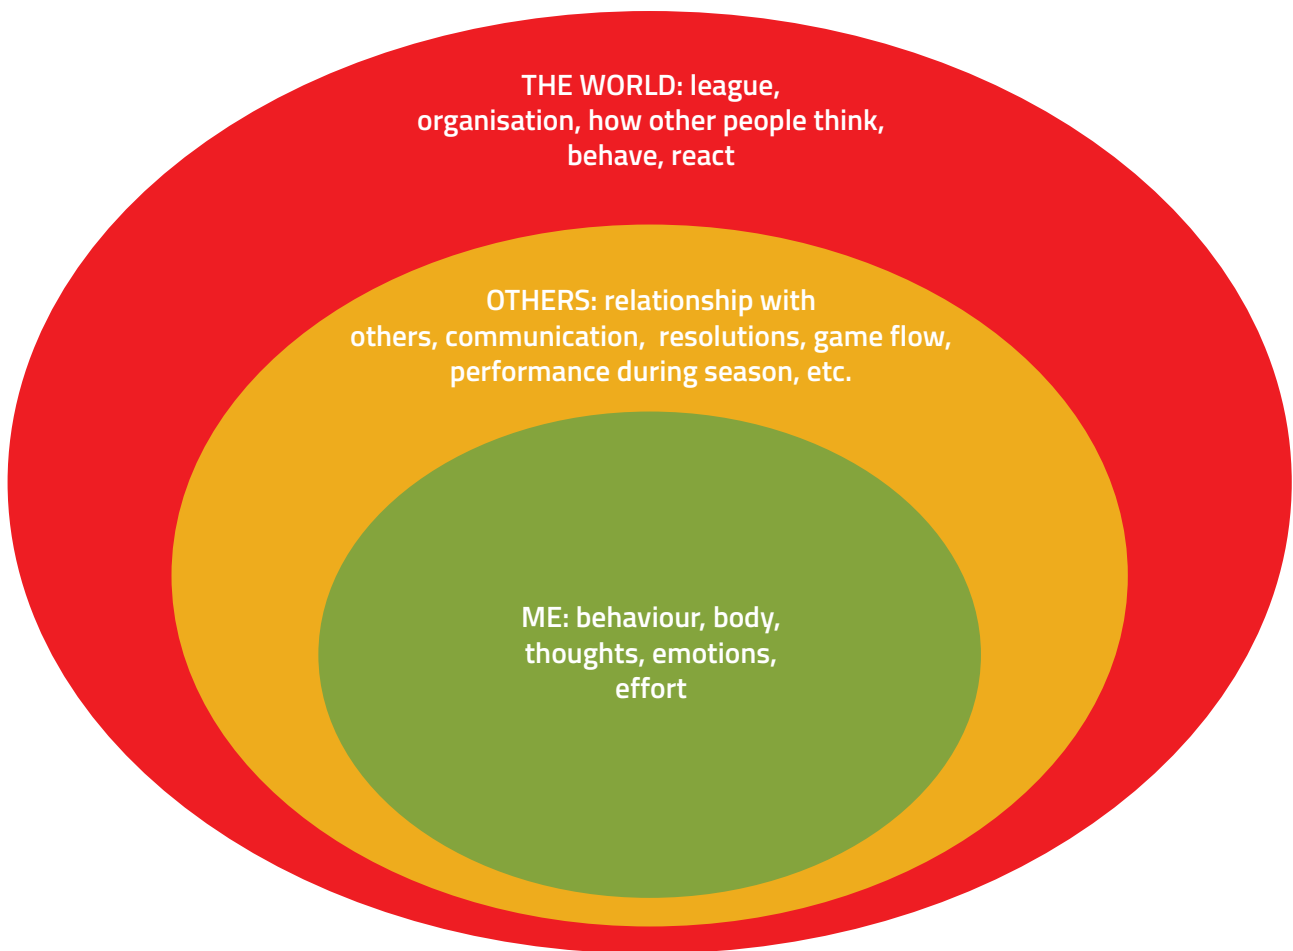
THE WORLD: league, organisation, how other people think, behave, react

OTHERS: relationship with others, communication, resolutions, game flow, performance during season, etc.

ME: behaviour, body, thoughts, emotions, effort